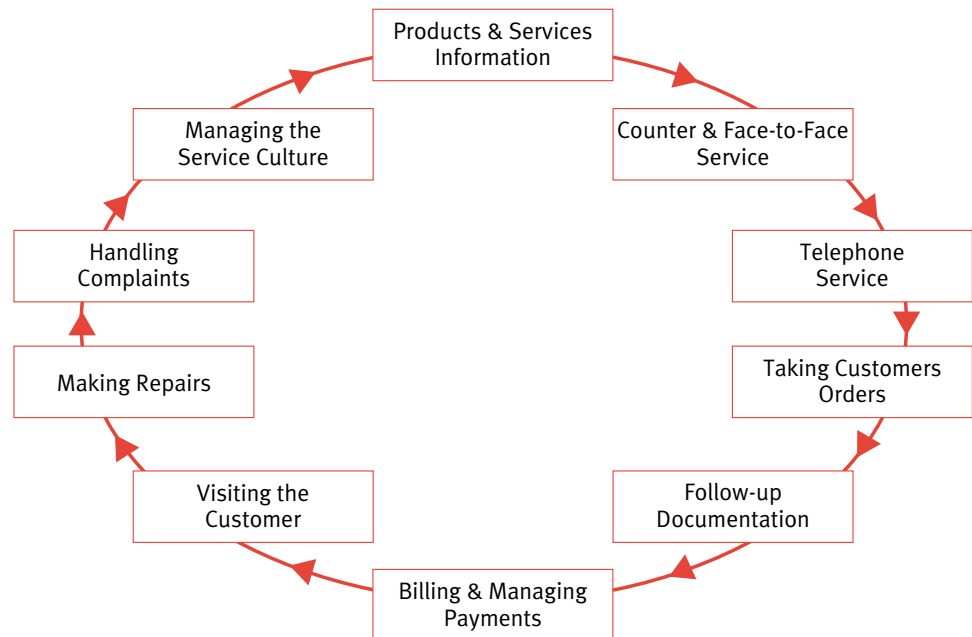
Products & Services Information

Counter & Face-to-Face Service

Telephone Service

Taking Customers Orders

Follow-up Documentation

Billing & Managing Payments

Visiting the Customer

Making Repairs

Handling Complaints

Managing the Service Culture